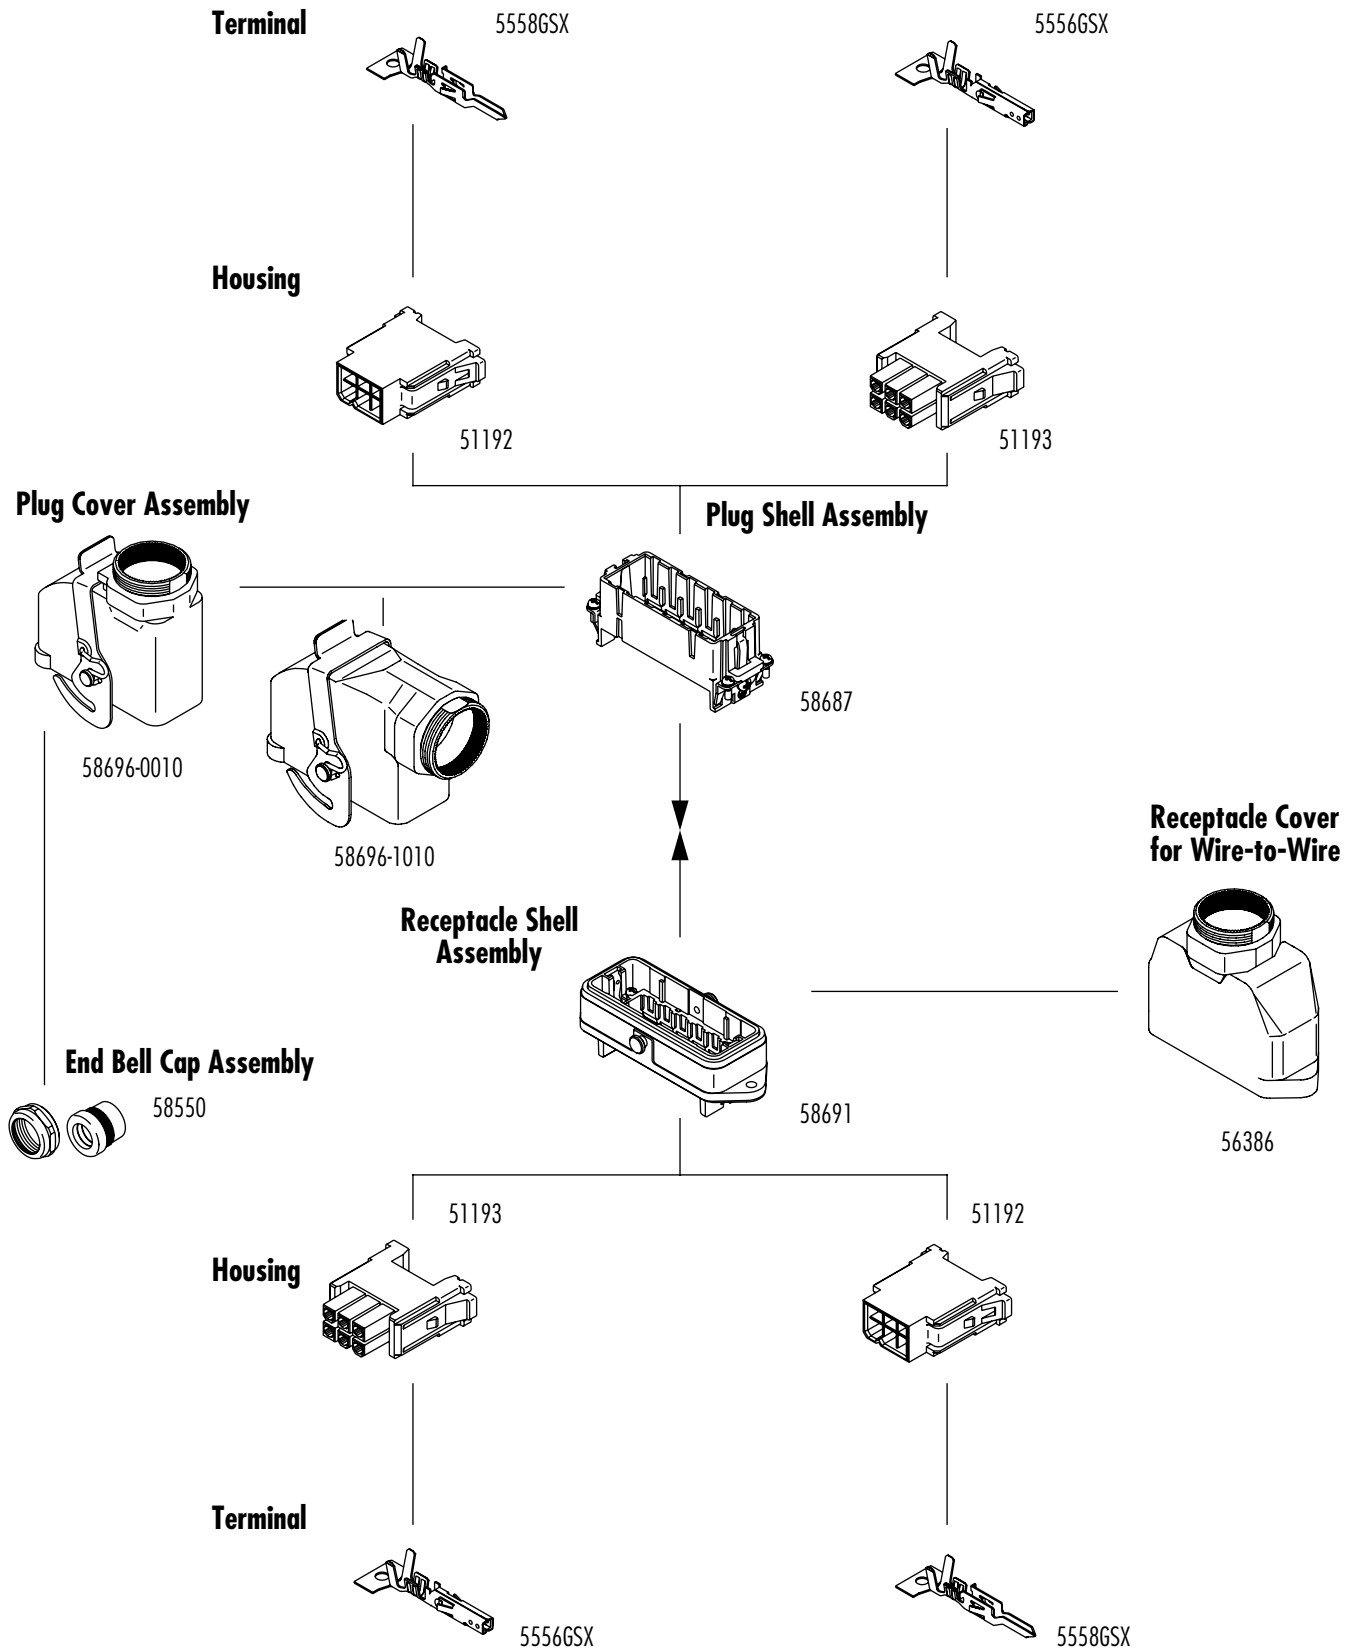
Terminal

5558GSX

5556GSX

Housing

51192

51193

Plug Cover Assembly

Plug Shell Assembly

58687

58696-0010

58696-1010

Receptacle Cover for Wire-to-Wire

Receptacle Shell Assembly

End Bell Cap Assembly

58550

58691

56386

51193

51192

Housing

Terminal

5556GSX

5558GSX